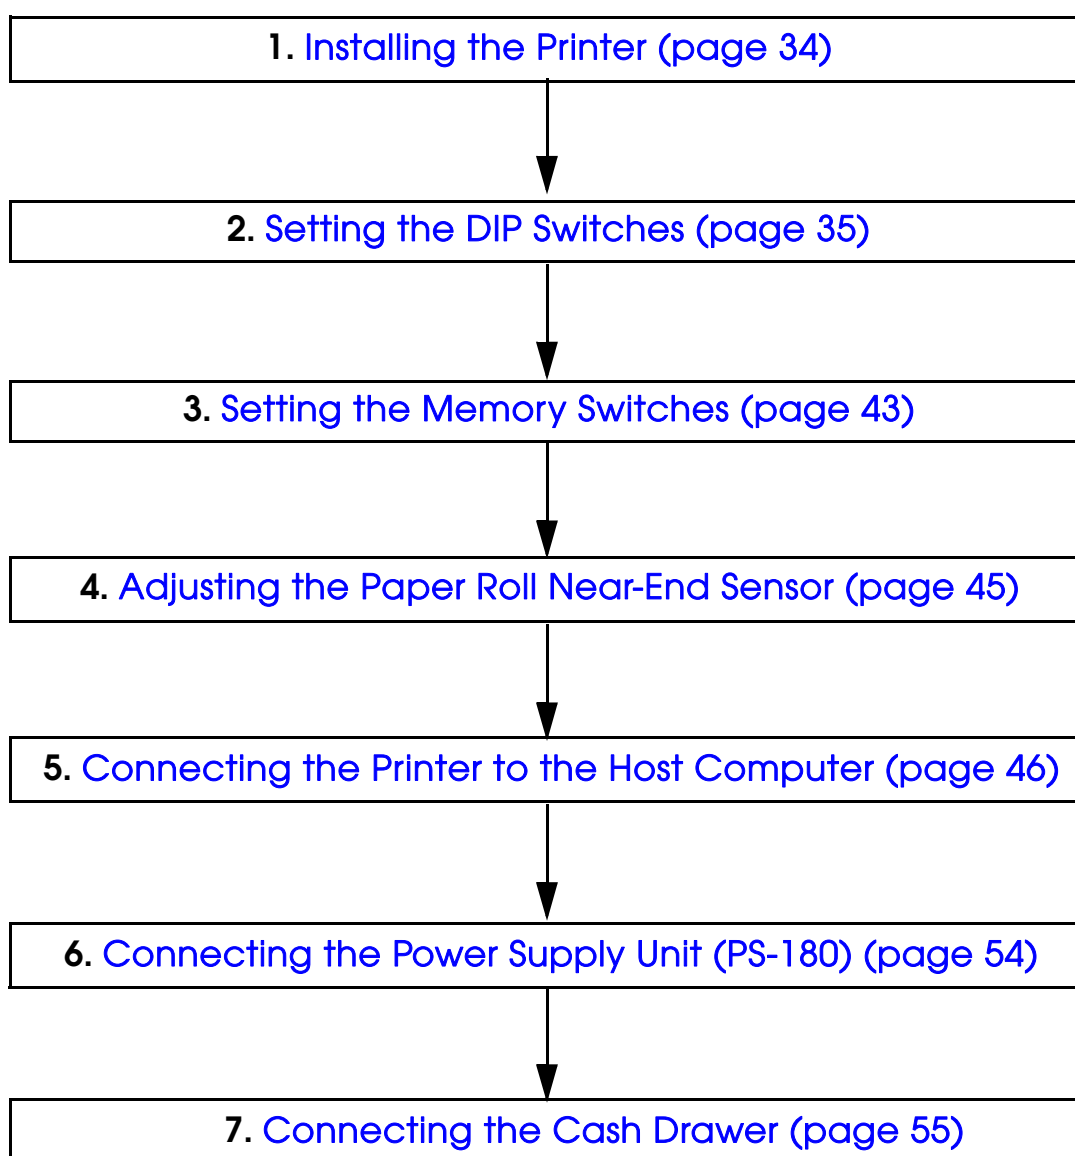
1. Installing the Printer (page 34)

2. Setting the DIP Switches (page 35)

3. Setting the Memory Switches (page 43)

4. Adjusting the Paper Roll Near-End Sensor (page 45)

5. Connecting the Printer to the Host Computer (page 46)

6. Connecting the Power Supply Unit (PS-180) (page 54)

7. Connecting the Cash Drawer (page 55)